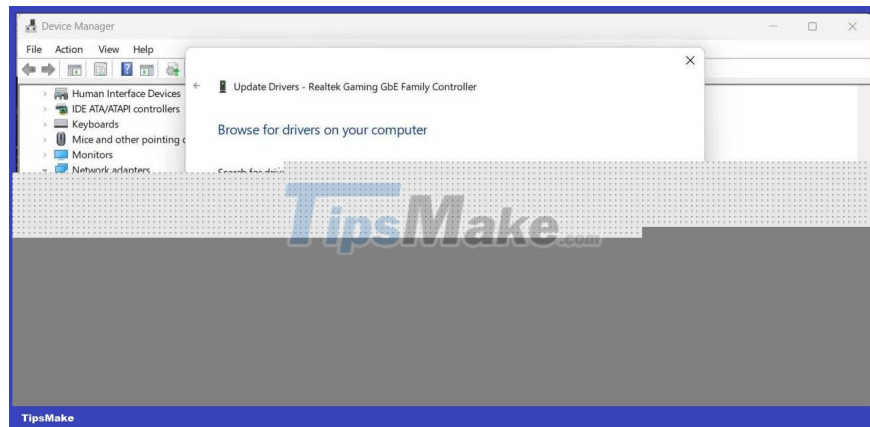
Device Manager

File Action View Help

Human Interface Devices
IDE ATA/ATAPI controllers
Keyboards
Mice and other pointing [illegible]
Monitors
Network adapters

Update Drivers - Realtek Gaming GbE Family Controller

Browse for drivers on your computer

Search for driv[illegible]

TipsMake.com

TipsMake